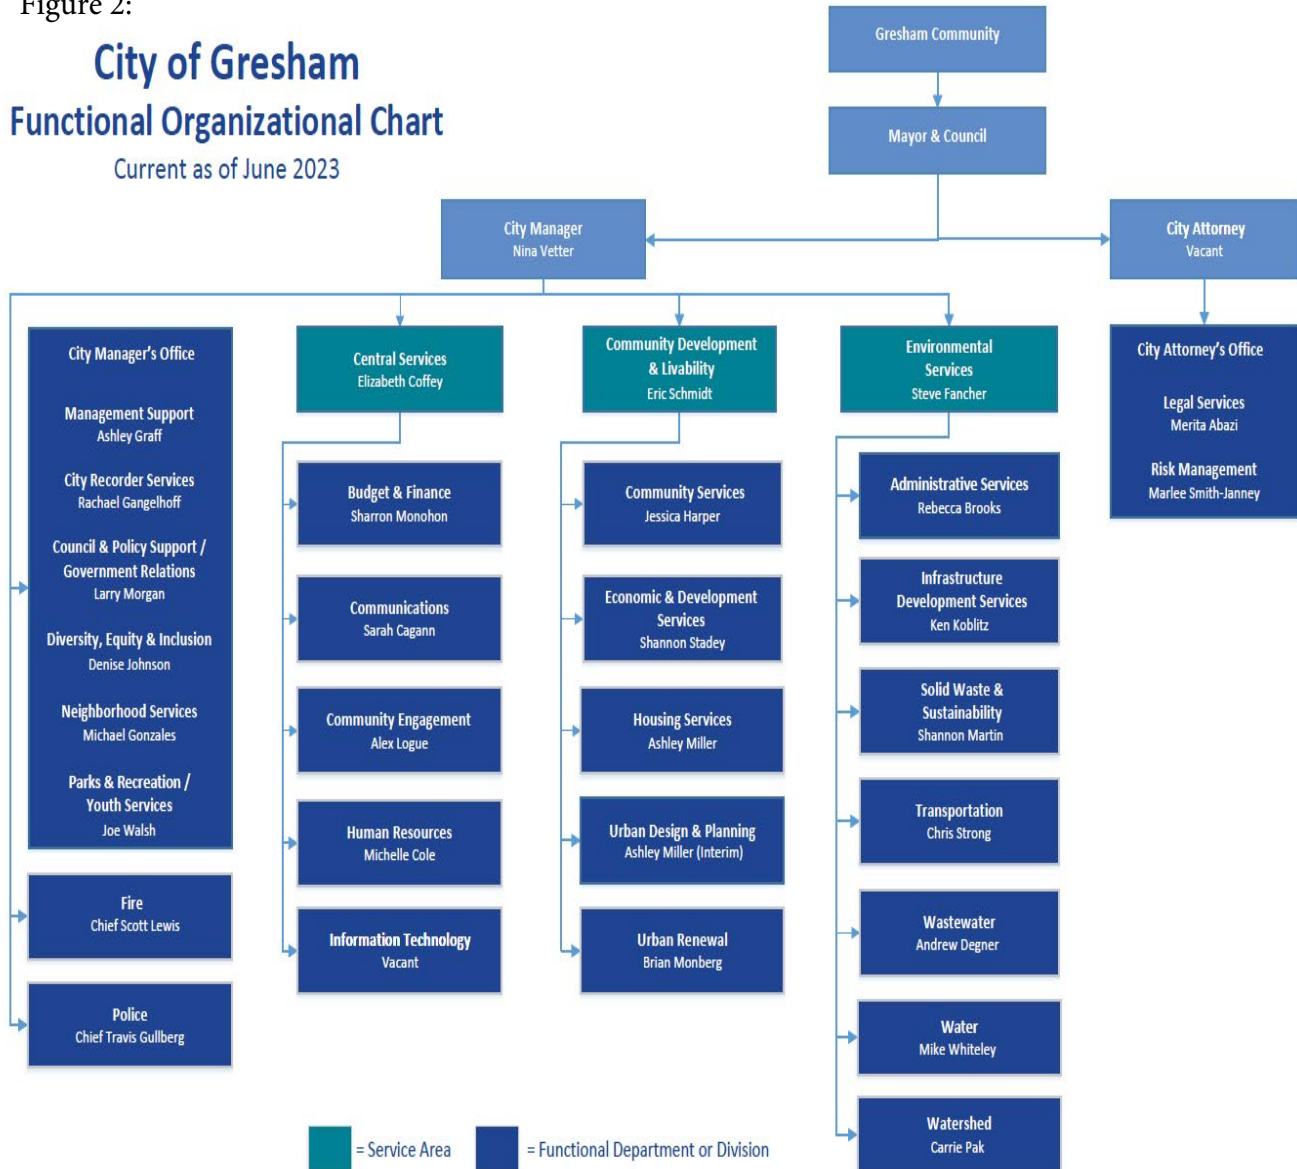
Figure 2:

City of Gresham
Functional Organizational Chart
Current as of June 2023

Gresham Community

Mayor & Council

City Manager
Nina Vetter

City Attorney
Vacant

City Manager's Office

Management Support
Ashley Graff

City Recorder Services
Rachael Gangelhoff

Council & Policy Support / Government Relations
Larry Morgan

Diversity, Equity & Inclusion
Denise Johnson

Neighborhood Services
Michael Gonzales

Parks & Recreation / Youth Services
Joe Walsh

Fire
Chief Scott Lewis

Police
Chief Travis Gullberg

Central Services
Elizabeth Coffey

Budget & Finance
Sharron Monohon

Communications
Sarah Cagann

Community Engagement
Alex Logue

Human Resources
Michelle Cole

Information Technology
Vacant

Community Development & Livability
Eric Schmidt

Community Services
Jessica Harper

Economic & Development Services
Shannon Stadey

Housing Services
Ashley Miller

Urban Design & Planning
Ashley Miller (Interim)

Urban Renewal
Brian Monberg

Environmental Services
Steve Fancher

Administrative Services
Rebecca Brooks

Infrastructure Development Services
Ken Koblitz

Solid Waste & Sustainability
Shannon Martin

Transportation
Chris Strong

Wastewater
Andrew Degner

Water
Mike Whiteley

Watershed
Carrie Pak

City Attorney's Office

Legal Services
Merita Abazi

Risk Management
Marlee Smith-Janney

= Service Area = Functional Department or Division